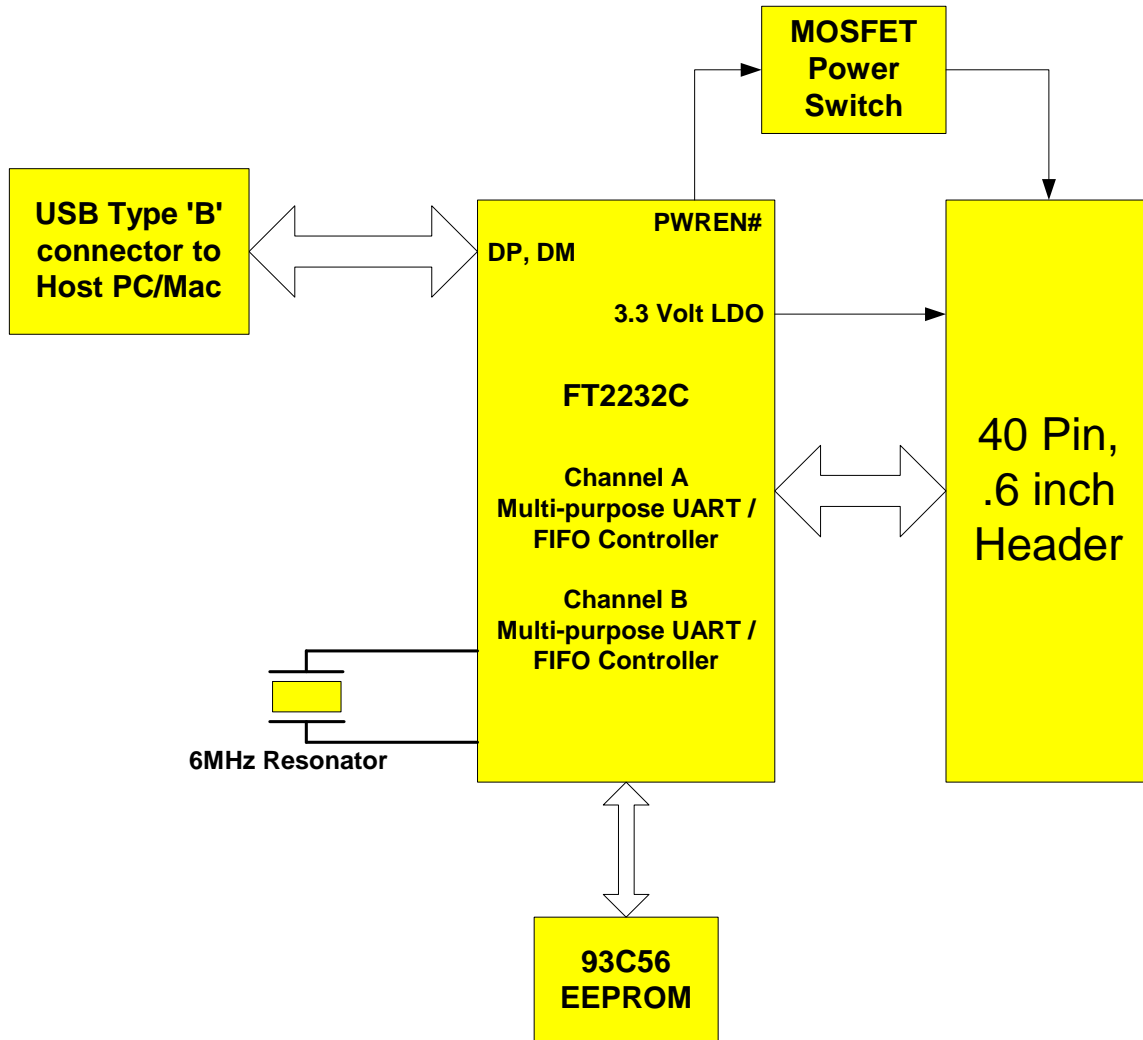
MOSFET
Power
Switch

USB Type 'B'
connector to
Host PC/Mac

PWREN#

DP, DM

3.3 Volt LDO

FT2232C

Channel A
Multi-purpose UART /
FIFO Controller

Channel B
Multi-purpose UART /
FIFO Controller

40 Pin,
.6 inch
Header

6MHz Resonator

93C56
EEPROM